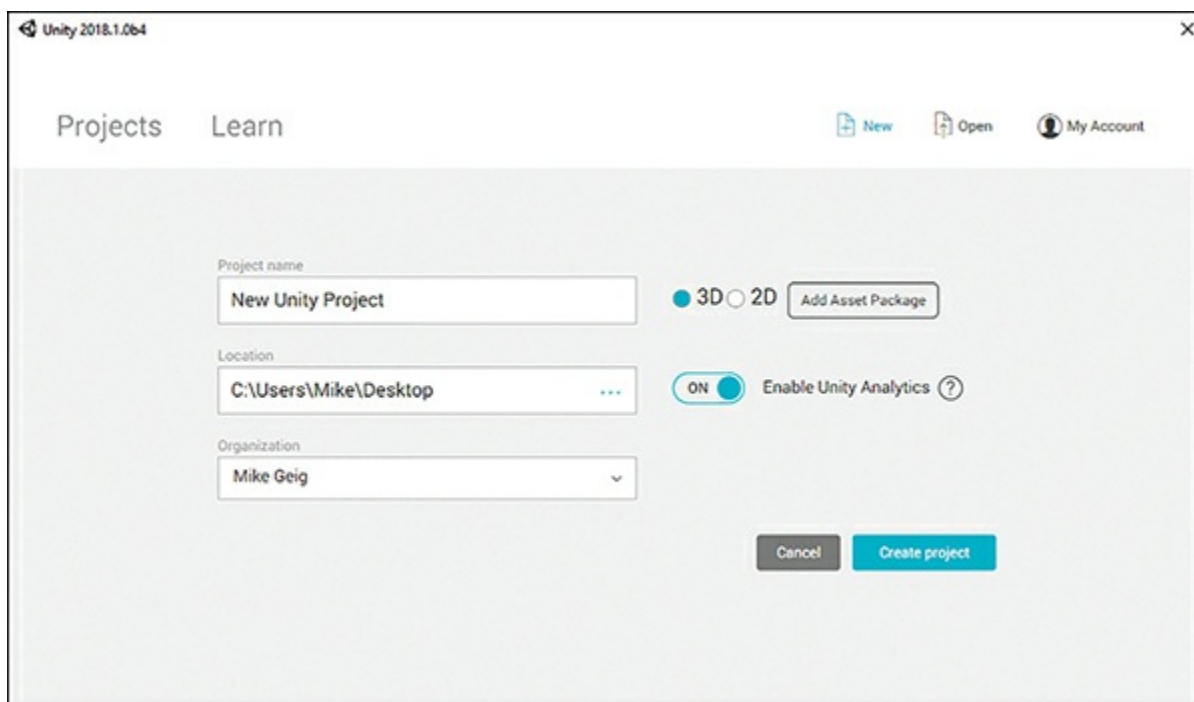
Unity 2018.1.0b4

×

Projects Learn

New Open My Account

Project name

New Unity Project

3D 2D Add Asset Package

Location

C:\Users\Mike\Desktop ...

ON Enable Unity Analytics ?

Organization

Mike Geig

Cancel Create project